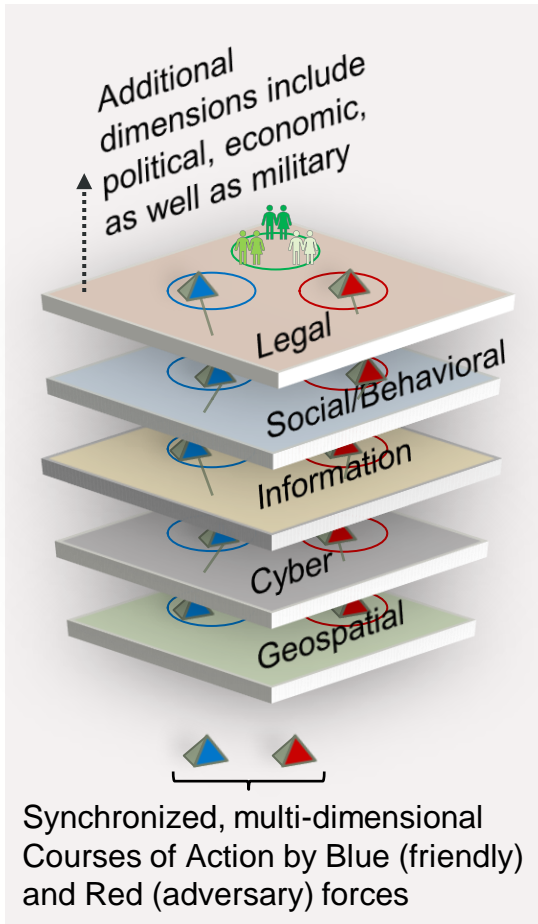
Additional dimensions include political, economic, as well as military

Legal

Social/Behavioral

Information

Cyber

Geospatial

Synchronized, multi-dimensional Courses of Action by Blue (friendly) and Red (adversary) forces